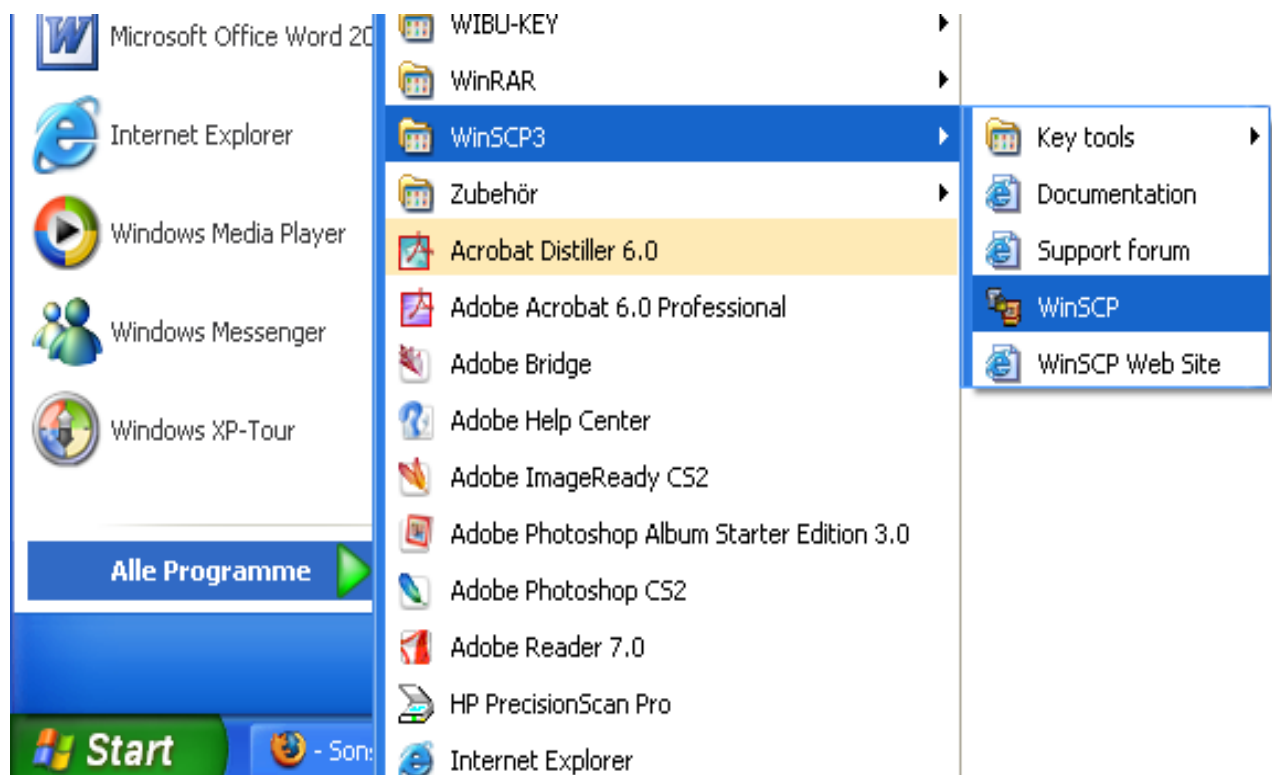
Microsoft Office Word 20

Internet Explorer

Windows Media Player

Windows Messenger

Windows XP-Tour

Alle Programme

Start

- Sons

WIBU-KEY

WinRAR

WinSCP3

Zubehör

Acrobat Distiller 6.0

Adobe Acrobat 6.0 Professional

Adobe Bridge

Adobe Help Center

Adobe ImageReady CS2

Adobe Photoshop Album Starter Edition 3.0

Adobe Photoshop CS2

Adobe Reader 7.0

HP PrecisionScan Pro

Internet Explorer

Key tools

Documentation

Support forum

WinSCP

WinSCP Web Site